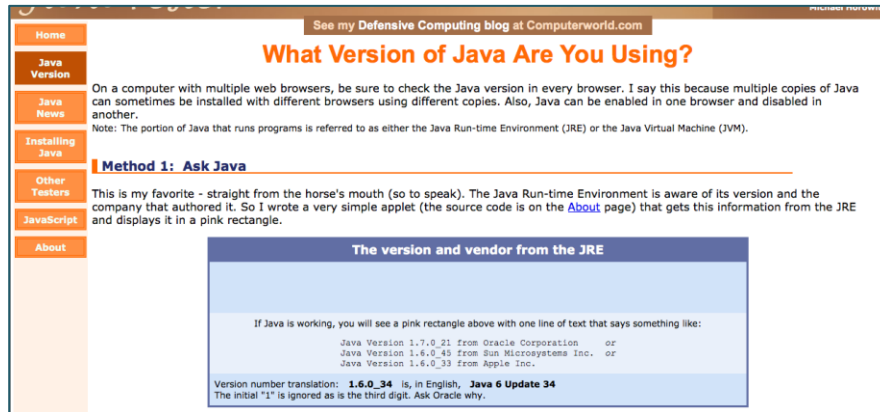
See my Defensive Computing blog at Computerworld.com

Michael Horowitz

Home

Java Version

Java News

Installing Java

Other Testers

JavaScript

About

What Version of Java Are You Using?

On a computer with multiple web browsers, be sure to check the Java version in every browser. I say this because multiple copies of Java can sometimes be installed with different browsers using different copies. Also, Java can be enabled in one browser and disabled in another.

Note: The portion of Java that runs programs is referred to as either the Java Run-time Environment (JRE) or the Java Virtual Machine (JVM).

Method 1: Ask Java

This is my favorite - straight from the horse's mouth (so to speak). The Java Run-time Environment is aware of its version and the company that authored it. So I wrote a very simple applet (the source code is on the About page) that gets this information from the JRE and displays it in a pink rectangle.

The version and vendor from the JRE

If Java is working, you will see a pink rectangle above with one line of text that says something like:

Java Version 1.7.0_21 from Oracle Corporation or
Java Version 1.6.0_45 from Sun Microsystems Inc. or
Java Version 1.6.0_33 from Apple Inc.

Version number translation: 1.6.0_34 is, in English, Java 6 Update 34
The initial "1" is ignored as is the third digit. Ask Oracle why.